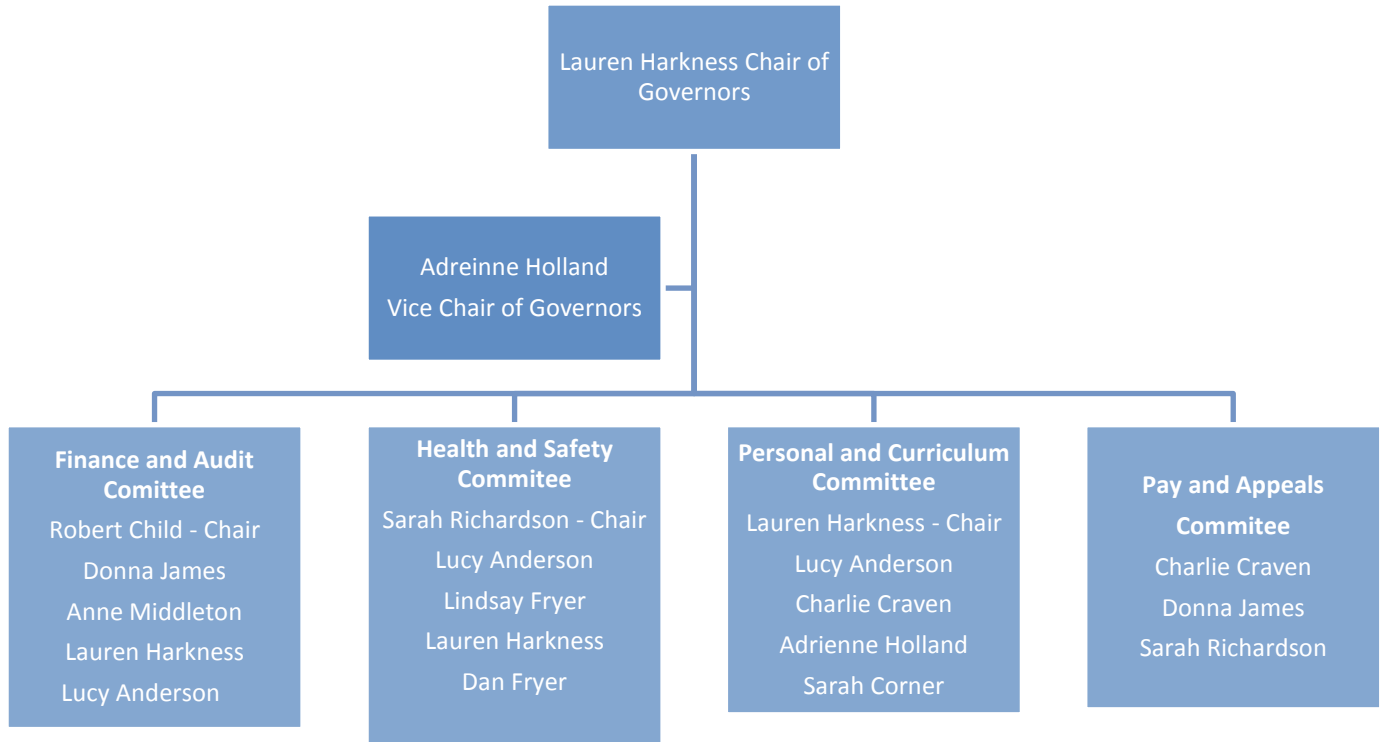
Lauren Harkness Chair of Governors

Adreinne Holland
Vice Chair of Governors

**Finance and Audit Comittee**
Robert Child - Chair
Donna James
Anne Middleton
Lauren Harkness
Lucy Anderson

**Health and Safety Commitee**
Sarah Richardson - Chair
Lucy Anderson
Lindsay Fryer
Lauren Harkness
Dan Fryer

**Personal and Curriculum Committee**
Lauren Harkness - Chair
Lucy Anderson
Charlie Craven
Adrienne Holland
Sarah Corner

**Pay and Appeals Commitee**
Charlie Craven
Donna James
Sarah Richardson